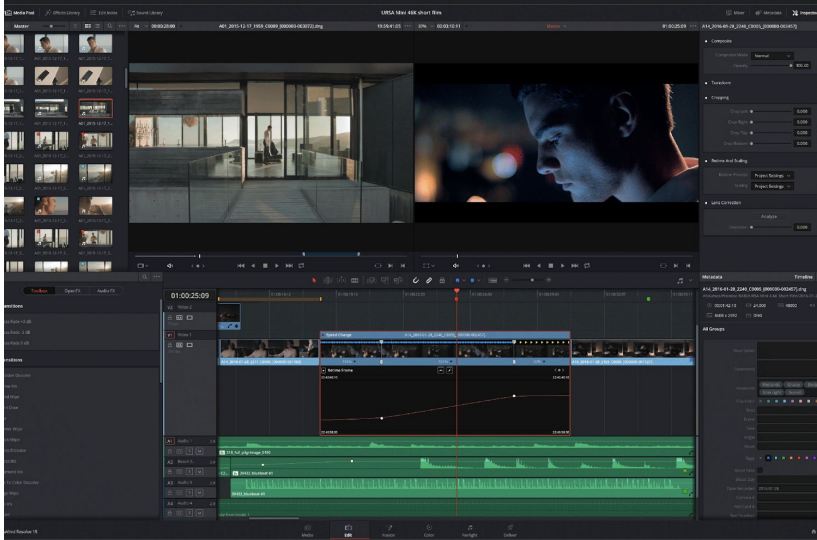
Media Pool
Effects Library
Edit Index
Sound Library
URSA Mini 4K short film
Mixer
Metadata
Inspector
Master
00:00:20:00
A01_2015-12-17_1955_C0009_[000000-003072].dng
19:59:41:05
37%
02:03:13:11
01:02:25:09
A14_2016-01-28_2240_C0005_[000000-003457]
Composite
Composite Mode
Normal
Opacity
100.00
Transform
Cropping
Crop Left
0.000
Crop Right
0.000
Crop Top
0.000
Crop Bottom
0.000
Retime And Scaling
Retime Process
Project Settings
Scaling
Project Settings
Lens Correction
Analyze
Distortion
0.000
Toolbox
OpenFX
Audio FX
01:02:25:09
Video 2
Video 1
Speed Change
A14_2016-01-28_2240_C0005_[000000-003457]
Retime Frame
Audio 1
Audio 2
Audio 3
Audio 4
Metadata
Timeline
A14_2016-01-28_2240_C0005_[000000-003457].dng
All Groups
Media
Edit
Fusion
Color
Fairlight
Deliver
DaVinci Resolve 15